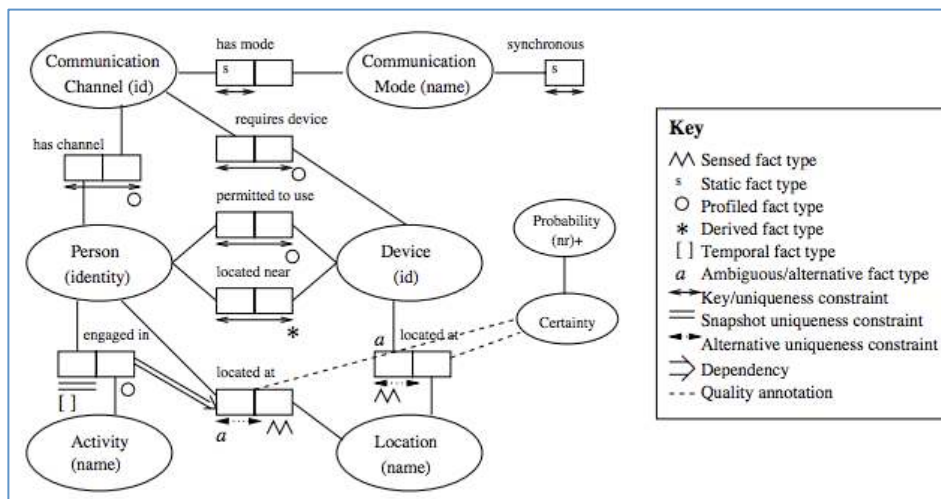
Communication Channel (id)

has mode

s

Communication Mode (name)

synchronous

s

has channel

requires device

permitted to use

located near

*

Probability (nr)+

Person (identity)

Device (id)

Certainty

engaged in

[ ]

located at

$a$

located at

$a$

Activity (name)

Location (name)

Key
⋀⋀ Sensed fact type
s Static fact type
○ Profiled fact type
* Derived fact type
[ ] Temporal fact type
$a$ Ambiguous/alternative fact type
Key/uniqueness constraint
Snapshot uniqueness constraint
Alternative uniqueness constraint
Dependency
Quality annotation